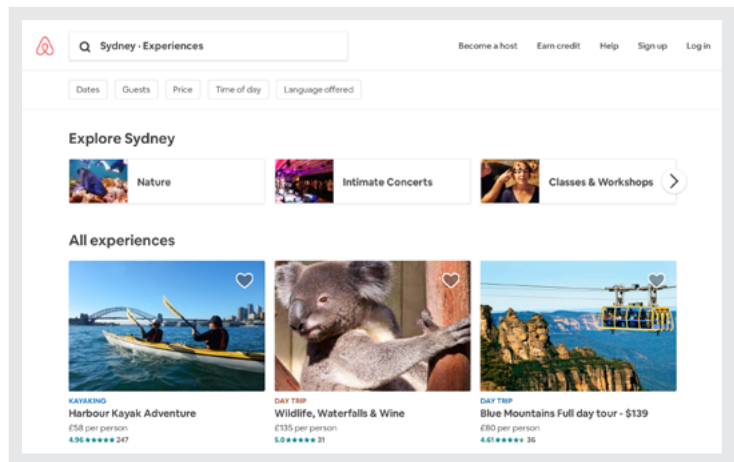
Sydney · Experiences

Become a host Earn credit Help Sign up Log in

Dates Guests Price Time of day Language offered

Explore Sydney

Nature

Intimate Concerts

Classes & Workshops

All experiences

KAYAKING
Harbour Kayak Adventure
£58 per person
4.96 ★★★★★ 247

DAY TRIP
Wildlife, Waterfalls & Wine
£135 per person
5.0 ★★★★★ 31

DAY TRIP
Blue Mountains Full day tour - $139
£80 per person
4.61 ★★★★★ 36